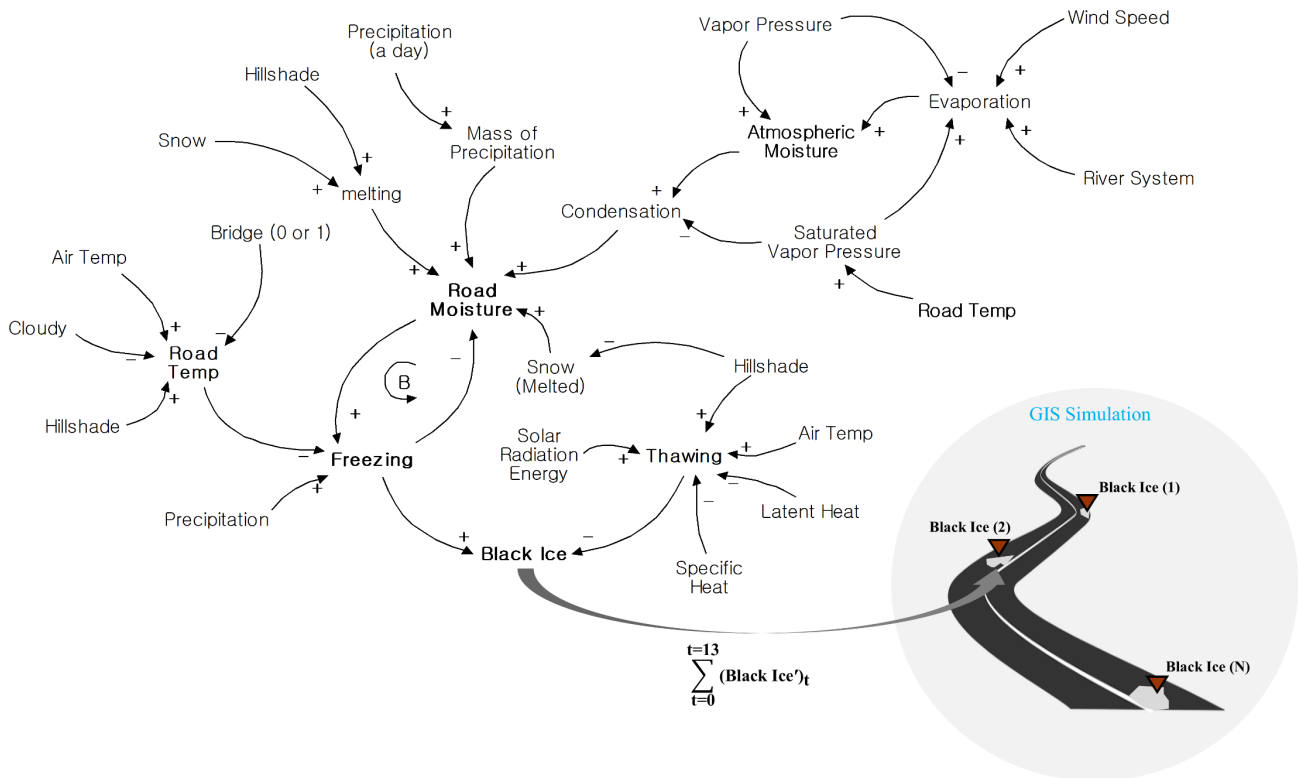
Precipitation (a day)

Vapor Pressure

Wind Speed

Hillshade

+

−

+

+

Mass of Precipitation

Atmospheric Moisture

+

Evaporation

Snow

+

+

+

+

melting

River System

+

Condensation

Bridge (0 or 1)

+

Saturated Vapor Pressure

Air Temp

−

+

+

Road Moisture

+

Road Temp

+

Cloudy

+

−

Road Temp

+

−

Hillshade

Snow (Melted)

B

−

Hillshade

+

+

Solar Radiation Energy

Air Temp

Hillshade

+

−

Freezing

+

Thawing

+

GIS Simulation

−

Precipitation

+

Latent Heat

Black Ice (1)

+

−

Black Ice (2)

Black Ice

Specific Heat

$\sum_{t=0}^{t=13} (\text{Black Ice}')_t$

Black Ice (N)